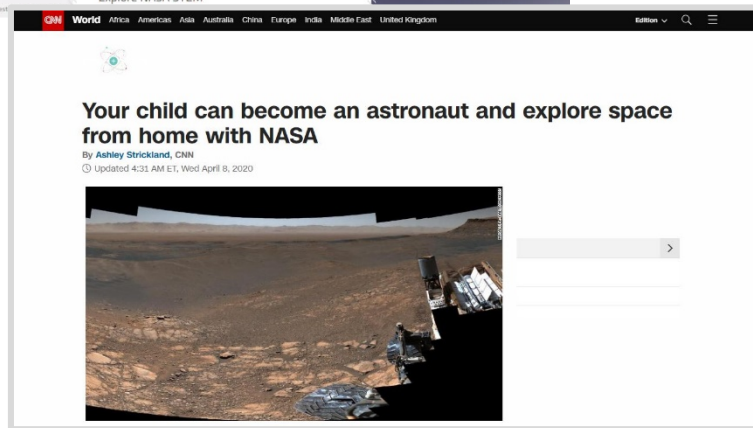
CNN World Africa Americas Asia Australia China Europe India Middle East United Kingdom

Edition

Your child can become an astronaut and explore space from home with NASA

By Ashley Strickland, CNN

Updated 4:31 AM ET, Wed April 8, 2020